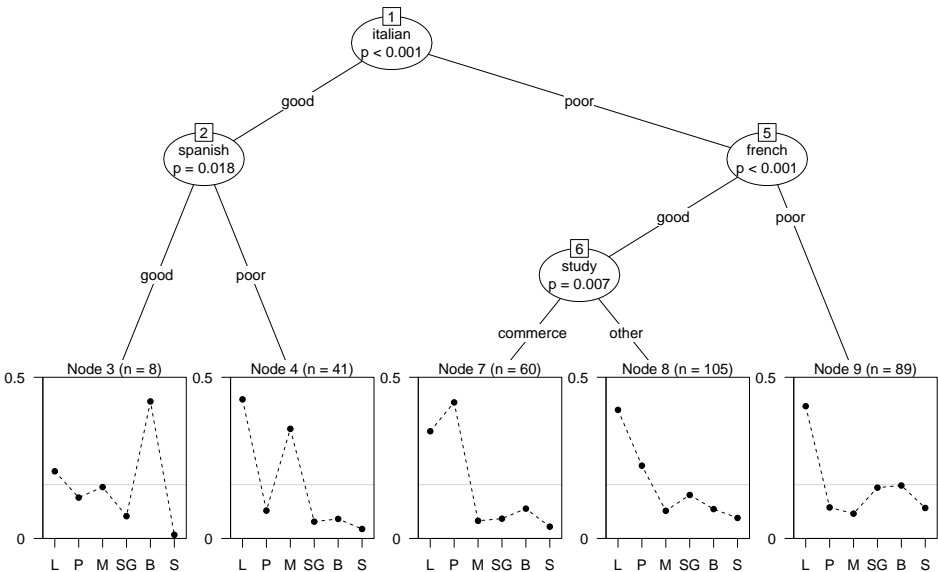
1
italian
p < 0.001

good

poor

2
spanish
p = 0.018

good

poor

5
french
p < 0.001

good

poor

6
study
p = 0.007

commerce

other

Node 3 (n = 8)
0.5
0
L P M SG B S

Node 4 (n = 41)
0.5
0
L P M SG B S

Node 7 (n = 60)
0.5
0
L P M SG B S

Node 8 (n = 105)
0.5
0
L P M SG B S

Node 9 (n = 89)
0.5
0
L P M SG B S